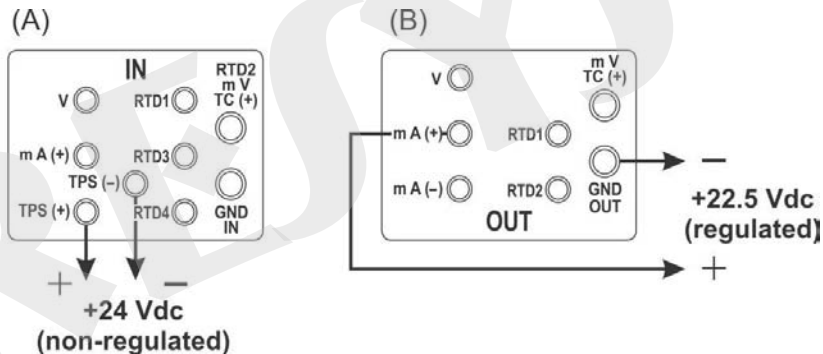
(A)

IN

V

RTD1

RTD2
m V
TC (+)

m A (+)

RTD3

TPS (–)

TPS (+)

RTD4

GND
IN

+

–

+24 Vdc
(non-regulated)

(B)

V

m V
TC (+)

m A (+)

RTD1

m A (–)

RTD2

GND
OUT

OUT

–

+22.5 Vdc
(regulated)

+